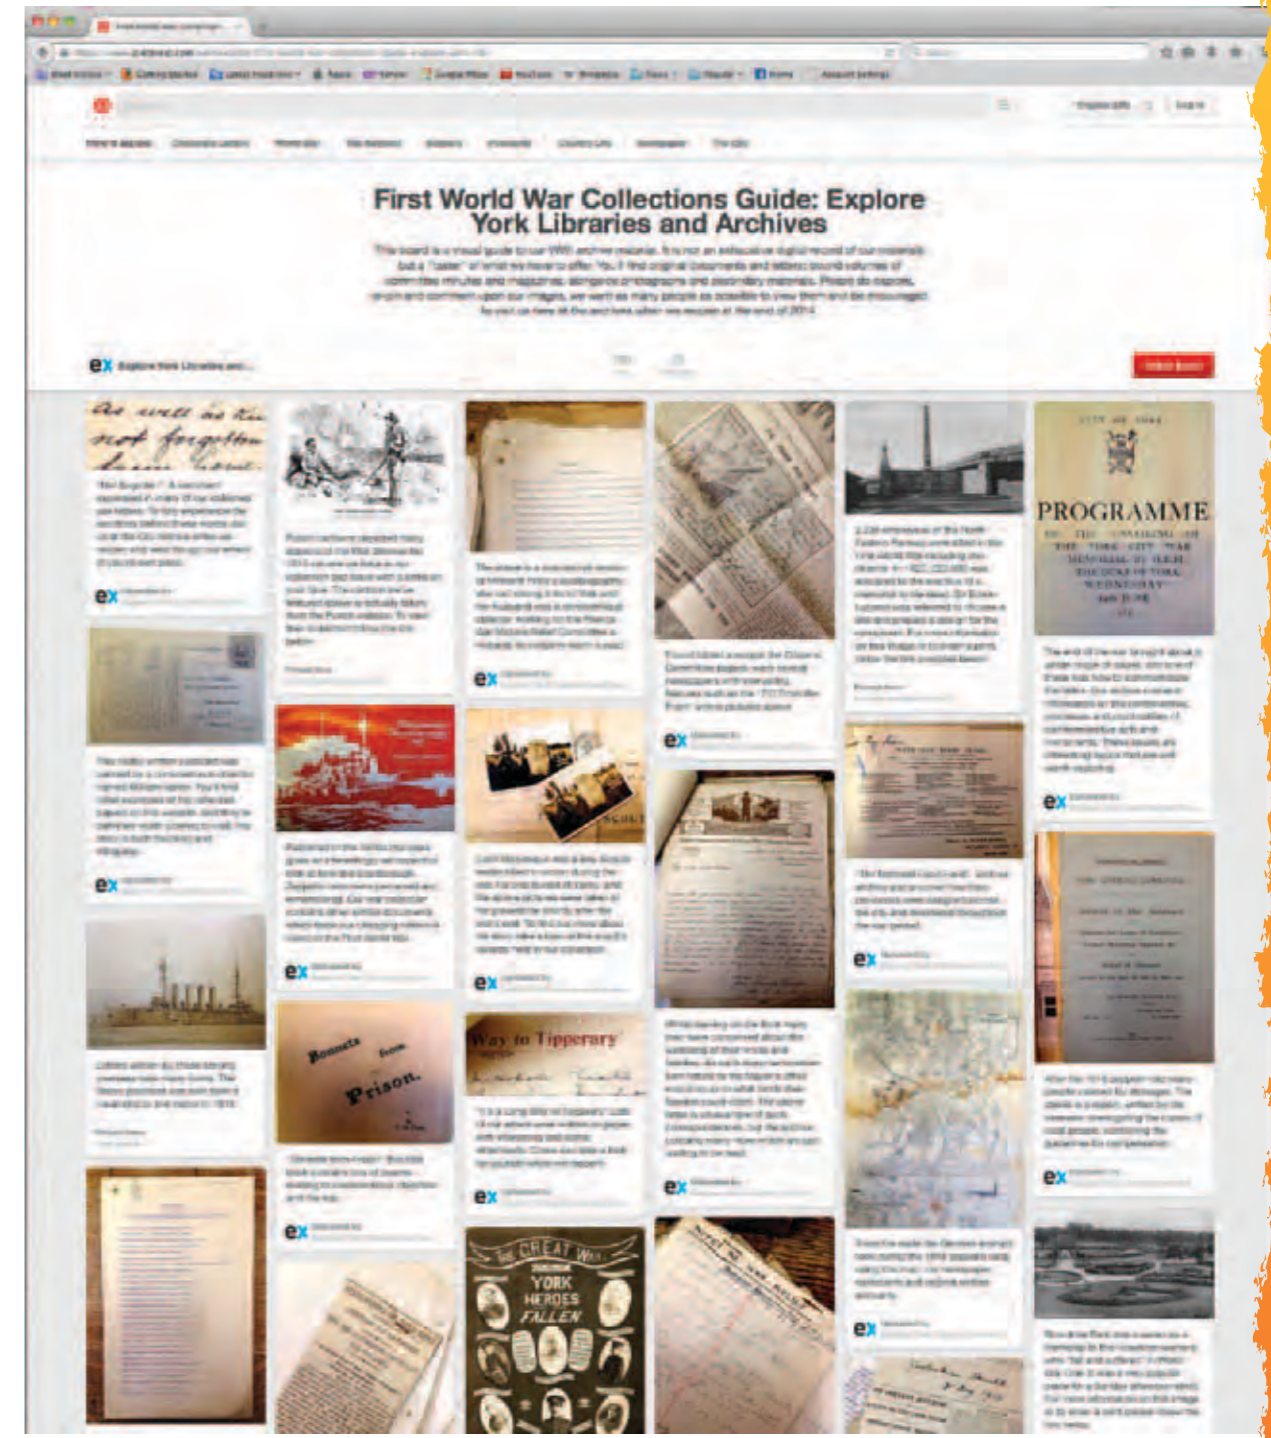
First World War Collections Guide: Explore York Libraries and Archives

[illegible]

ex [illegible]

As well as the not forgotten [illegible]

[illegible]

ex

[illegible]

ex

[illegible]

ex

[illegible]

ex

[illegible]

ex

Bonnets from Prison.

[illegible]

ex

Way to Tipperary

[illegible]

ex

THE GREAT WAR
YORK HEROES FALLEN

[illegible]

ex

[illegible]

ex

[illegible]

ex

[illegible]

ex

CITY OF YORK
PROGRAMME
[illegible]

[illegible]

ex

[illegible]

ex

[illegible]